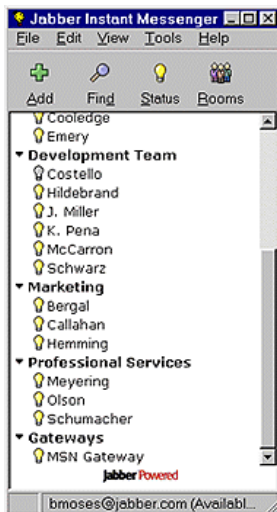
Jabber Instant Messenger

File Edit View Tools Help

Add Find Status Rooms

Cooledge
Emery

Development Team
Costello
Hildebrand
J. Miller
K. Pena
McCarron
Schwarz

Marketing
Bergal
Callahan
Hemming

Professional Services
Meyering
Olson
Schumacher

Gateways
MSN Gateway

Jabber Powered

bmoses@jabber.com (Availabl...